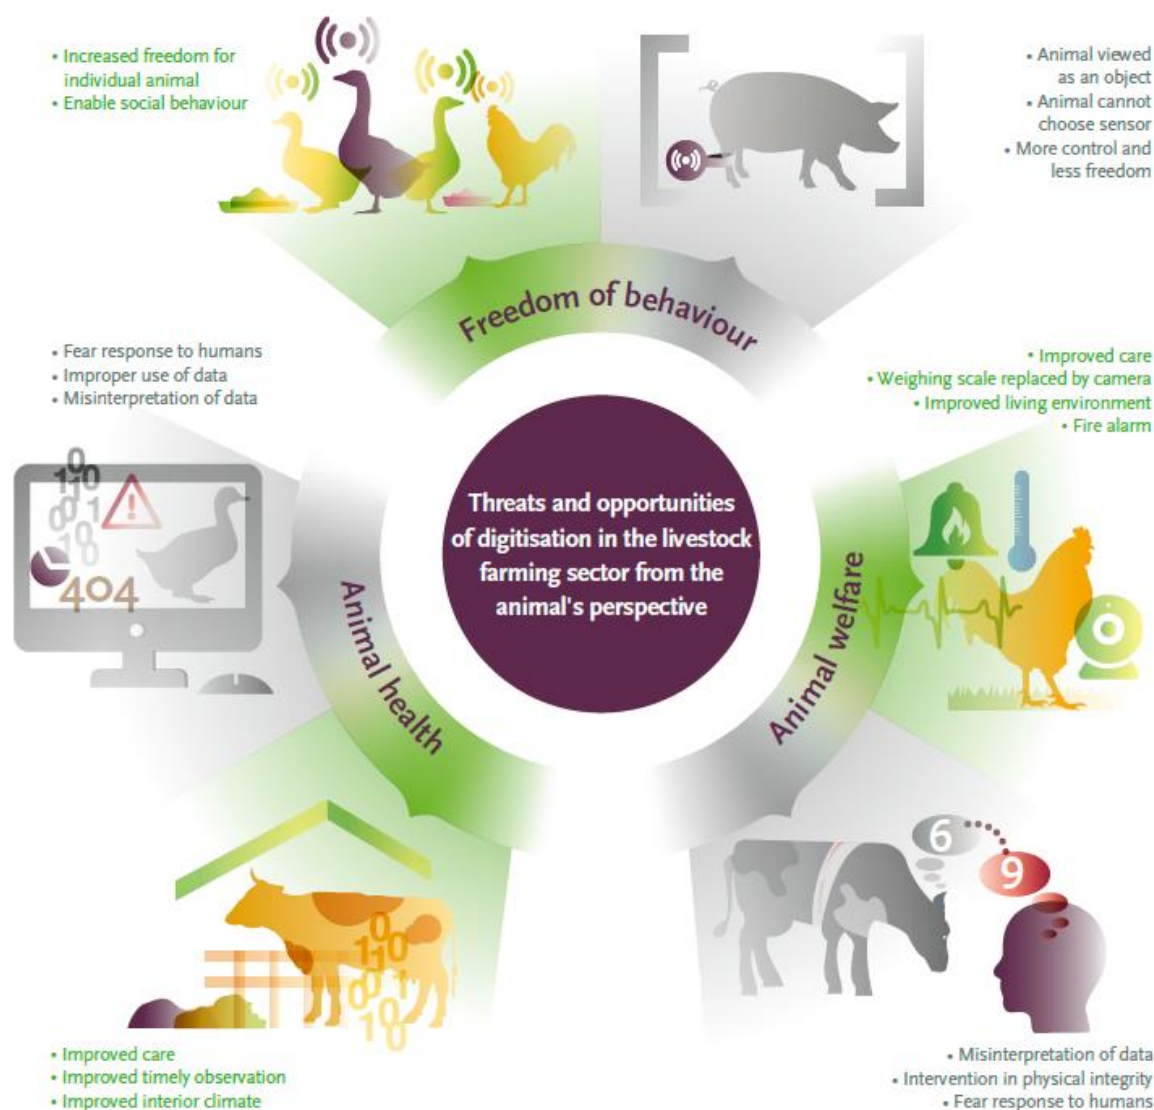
• Increased freedom for individual animal
• Enable social behaviour

• Animal viewed as an object
• Animal cannot choose sensor
• More control and less freedom

Freedom of behaviour

• Fear response to humans
• Improper use of data
• Misinterpretation of data

• Improved care
• Weighing scale replaced by camera
• Improved living environment
• Fire alarm

0
110
001
10
404

Threats and opportunities of digitisation in the livestock farming sector from the animal's perspective

Animal health

Animal welfare

110
001
10

6
9

• Improved care
• Improved timely observation
• Improved interior climate

• Misinterpretation of data
• Intervention in physical integrity
• Fear response to humans